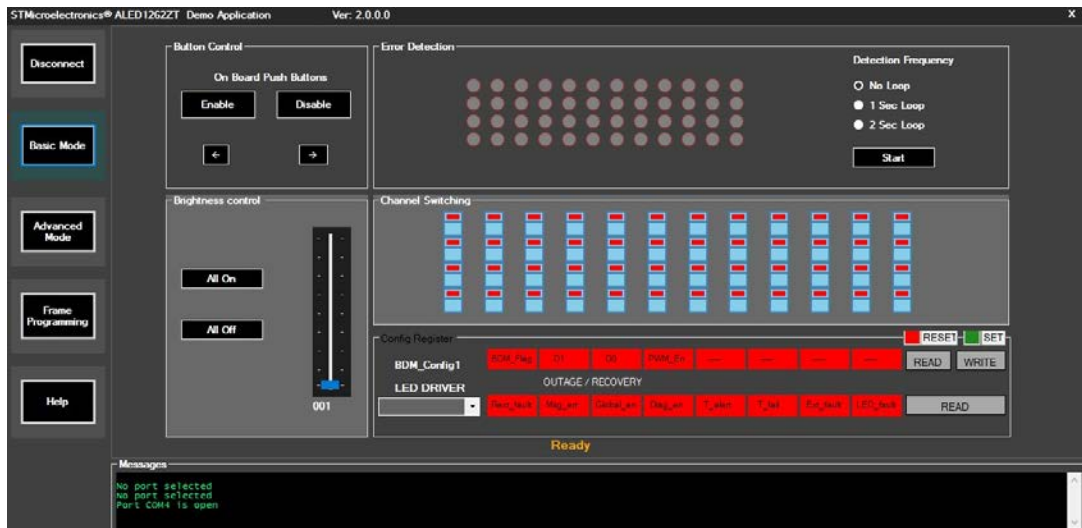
STMicroelectronics® ALED1262ZT Demo Application Ver: 2.0.0.0 X

Disconnect

Basic Mode

Advanced Mode

Frame Programming

Help

Button Control

On Board Push Buttons

Enable Disable

← →

Error Detection

Detection Frequency

No Loop

1 Sec Loop

2 Sec Loop

Start

Brightness control

All On

All Off

001

Channel Switching

Config Register

RESET SET

BDM_Config1

BDM_Flag O1 O0 PWM_En — — — —

READ WRITE

OUTAGE / RECOVERY

LED DRIVER

Resc_fault Mag_err Global_err Diag_err T_alert T_fail Ext_fault LED_fault

READ

Ready

Messages

No port selected
No port selected
Port COM4 is open